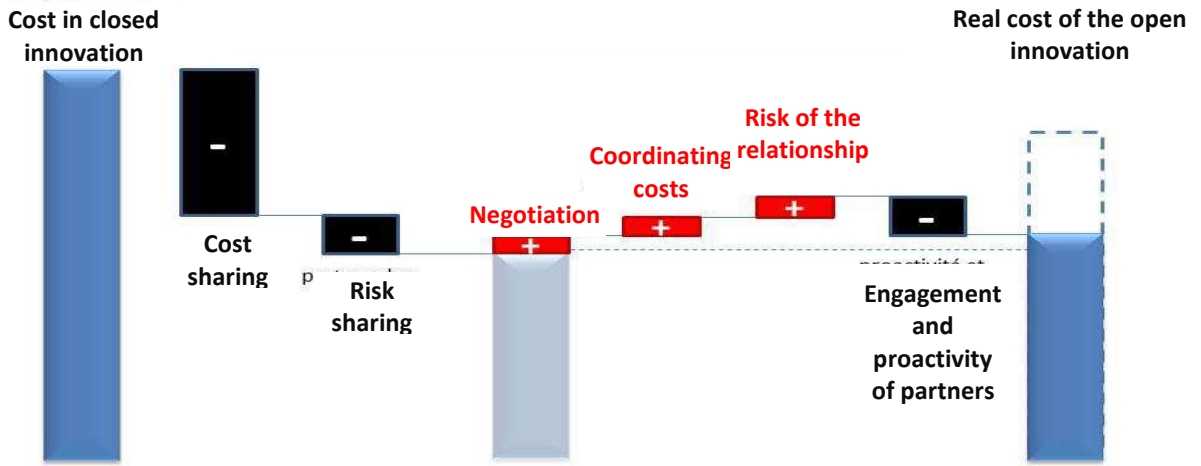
Cost in closed innovation

Real cost of the open innovation

-

Cost sharing

-

p

Risk sharing

Negotiation

+

Coordinating costs

+

Risk of the relationship

+

-

proactivité et

Engagement and proactivity of partners